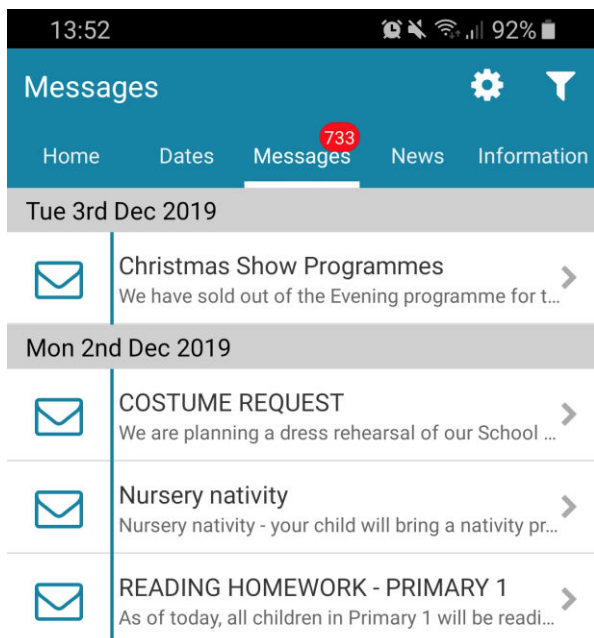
13:52

92%

Messages

Home

Dates

733

Messages

News

Information

Tue 3rd Dec 2019

Christmas Show Programmes

We have sold out of the Evening programme for t...

Mon 2nd Dec 2019

COSTUME REQUEST

We are planning a dress rehearsal of our School ...

Nursery nativity

Nursery nativity - your child will bring a nativity pr...

READING HOMEWORK - PRIMARY 1

As of today, all children in Primary 1 will be readi...